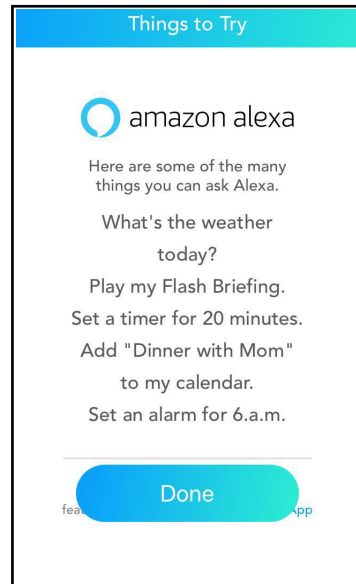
Things to Try

amazon alexa

Here are some of the many things you can ask Alexa.

What's the weather today?
Play my Flash Briefing.
Set a timer for 20 minutes.
Add "Dinner with Mom" to my calendar.
Set an alarm for 6.a.m.

fea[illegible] Done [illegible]pp